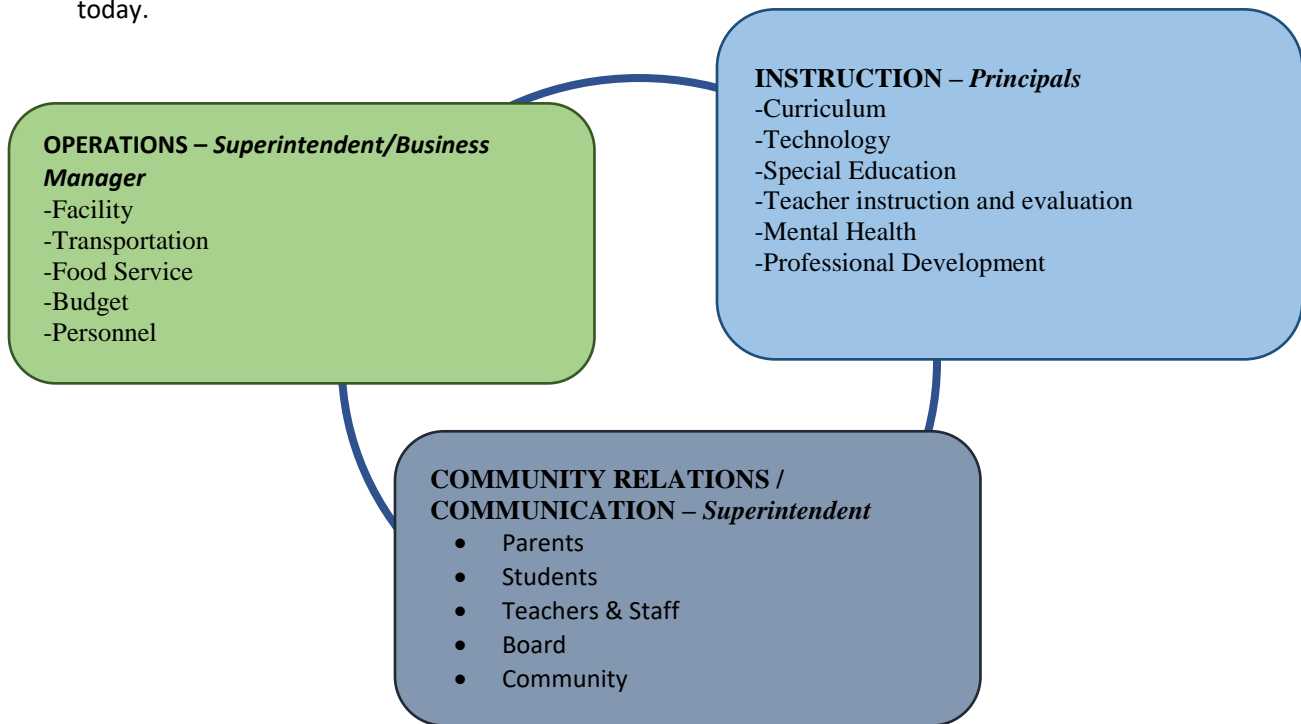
today.

INSTRUCTION – *Principals*
-Curriculum
-Technology
-Special Education
-Teacher instruction and evaluation
-Mental Health
-Professional Development

OPERATIONS – *Superintendent/Business Manager*
-Facility
-Transportation
-Food Service
-Budget
-Personnel

COMMUNITY RELATIONS / COMMUNICATION – *Superintendent*
- Parents
- Students
- Teachers & Staff
- Board
- Community